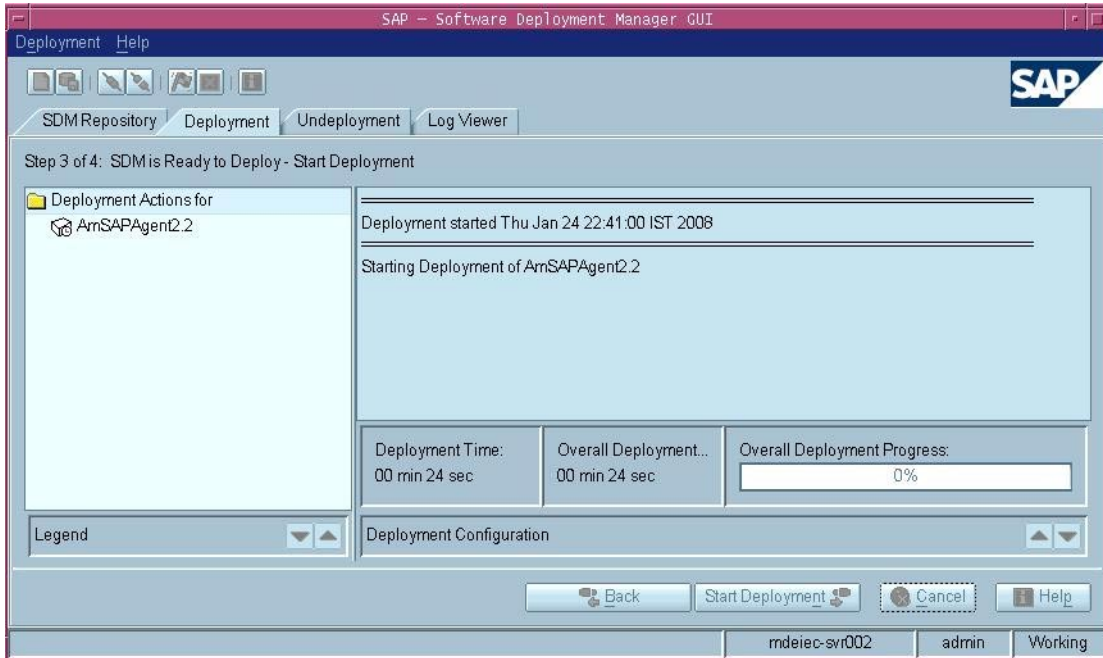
SAP – Software Deployment Manager GUI

Deployment Help

SAP

SDM Repository | Deployment | Undeployment | Log Viewer

Step 3 of 4: SDM is Ready to Deploy - Start Deployment

Deployment Actions for
AmSAPAgent2.2

Deployment started Thu Jan 24 22:41:00 IST 2008

Starting Deployment of AmSAPAgent2.2

Deployment Time:
00 min 24 sec

Overall Deployment...
00 min 24 sec

Overall Deployment Progress:
0%

Legend

Deployment Configuration

Back | Start Deployment | Cancel | Help

mdeiec-svr002 | admin | Working